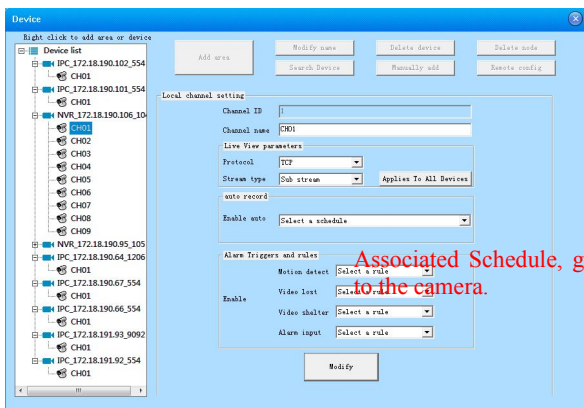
Device

Right click to add area or device

Device list
IPC_172.18.190.102_554
CH01
IPC_172.18.190.101_554
CH01
NVR_172.18.190.106_10
CH01
CH02
CH03
CH04
CH05
CH06
CH07
CH08
CH09
NVR_172.18.190.95_105
IPC_172.18.190.64_1206
CH01
IPC_172.18.190.67_554
CH01
IPC_172.18.190.66_554
CH01
IPC_172.18.191.93_9092
CH01
IPC_172.18.191.92_554
CH01

Add area
Modify name
Delete device
Delete node
Search Device
Manually add
Remote config

Local channel setting
Channel ID 1
Channel name CH01

Live View parameters
Protocol TCP
Stream type Sub stream
Applies To All Devices

auto record
Enable auto Select a schedule

Alarm Triggers and rules
Motion detect Select a rule
Video lost Select a rule
Video shelter Select a rule
Alarm input Select a rule
Enable

Associated Schedule, g to the camera.

Modify